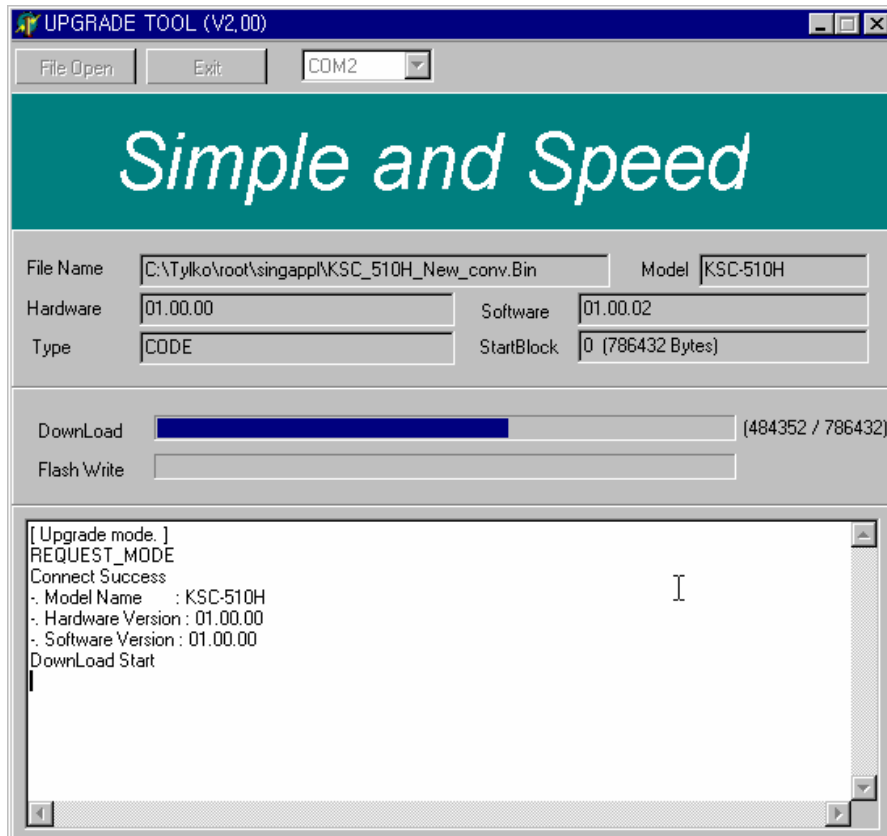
UPGRADE TOOL (V2,00)

File Open
Exit
COM2

Simple and Speed

File Name C:\Tylko\root\singappl\KSC_510H_New_conv.Bin
Model KSC-510H
Hardware 01.00.00
Software 01.00.02
Type CODE
StartBlock 0 (786432 Bytes)

DownLoad (484352 / 786432)
Flash Write

[ Upgrade mode. ]
REQUEST_MODE
Connect Success
-. Model Name : KSC-510H
-. Hardware Version : 01.00.00
-. Software Version : 01.00.00
DownLoad Start